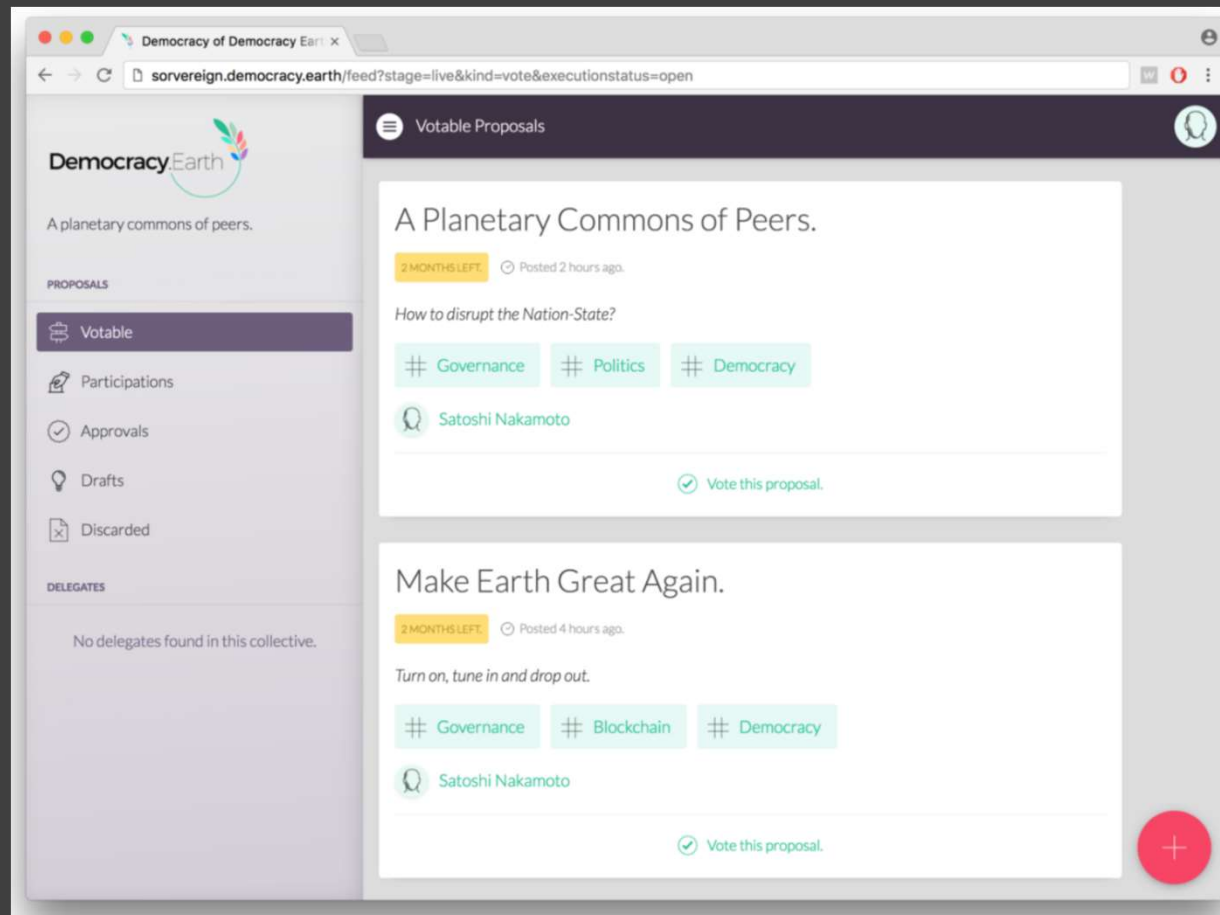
Democracy of Democracy Ear ×

sorvereign.democracy.earth/feed?stage=live&kind=vote&executionstatus=open

Democracy.Earth

A planetary commons of peers.

PROPOSALS

Votable

Participations

Approvals

Drafts

Discarded

DELEGATES

No delegates found in this collective.

Votable Proposals

A Planetary Commons of Peers.

2 MONTHS LEFT. Posted 2 hours ago.

How to disrupt the Nation-State?

# Governance # Politics # Democracy

Satoshi Nakamoto

Vote this proposal.

Make Earth Great Again.

2 MONTHS LEFT. Posted 4 hours ago.

Turn on, tune in and drop out.

# Governance # Blockchain # Democracy

Satoshi Nakamoto

Vote this proposal.

+